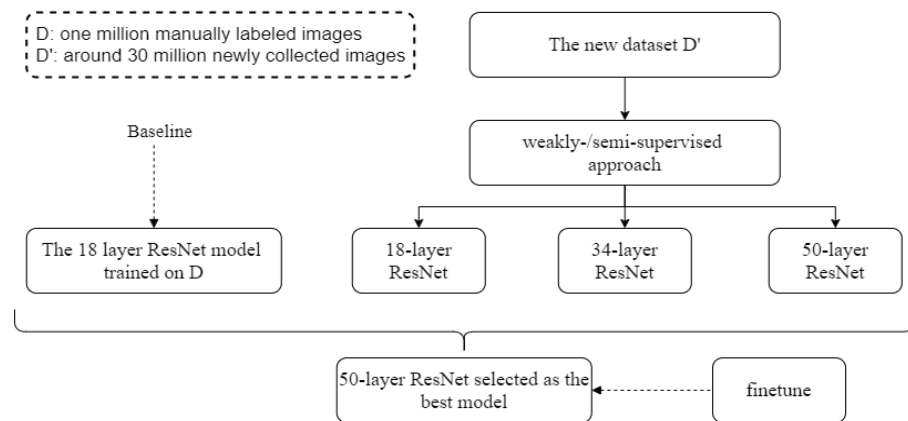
D: one million manually labeled images
D': around 30 million newly collected images

The new dataset D'

weakly-/semi-supervised approach

Baseline

The 18 layer ResNet model trained on D

18-layer ResNet

34-layer ResNet

50-layer ResNet

50-layer ResNet selected as the best model

finetune